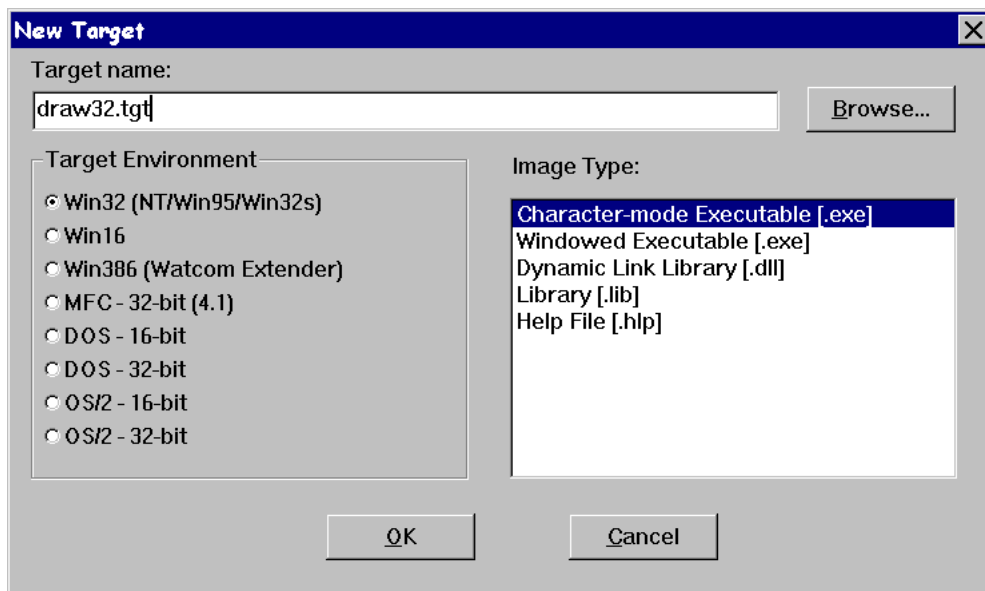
New Target

Target name:

draw32.tgt

Browse...

Target Environment

Win32 (NT/Win95/Win32s)
Win16
Win386 (Watcom Extender)
MFC - 32-bit (4.1)
DOS - 16-bit
DOS - 32-bit
OS/2 - 16-bit
OS/2 - 32-bit

Image Type:

Character-mode Executable [.exe]
Windowed Executable [.exe]
Dynamic Link Library [.dll]
Library [.lib]
Help File [.hlp]

OK

Cancel